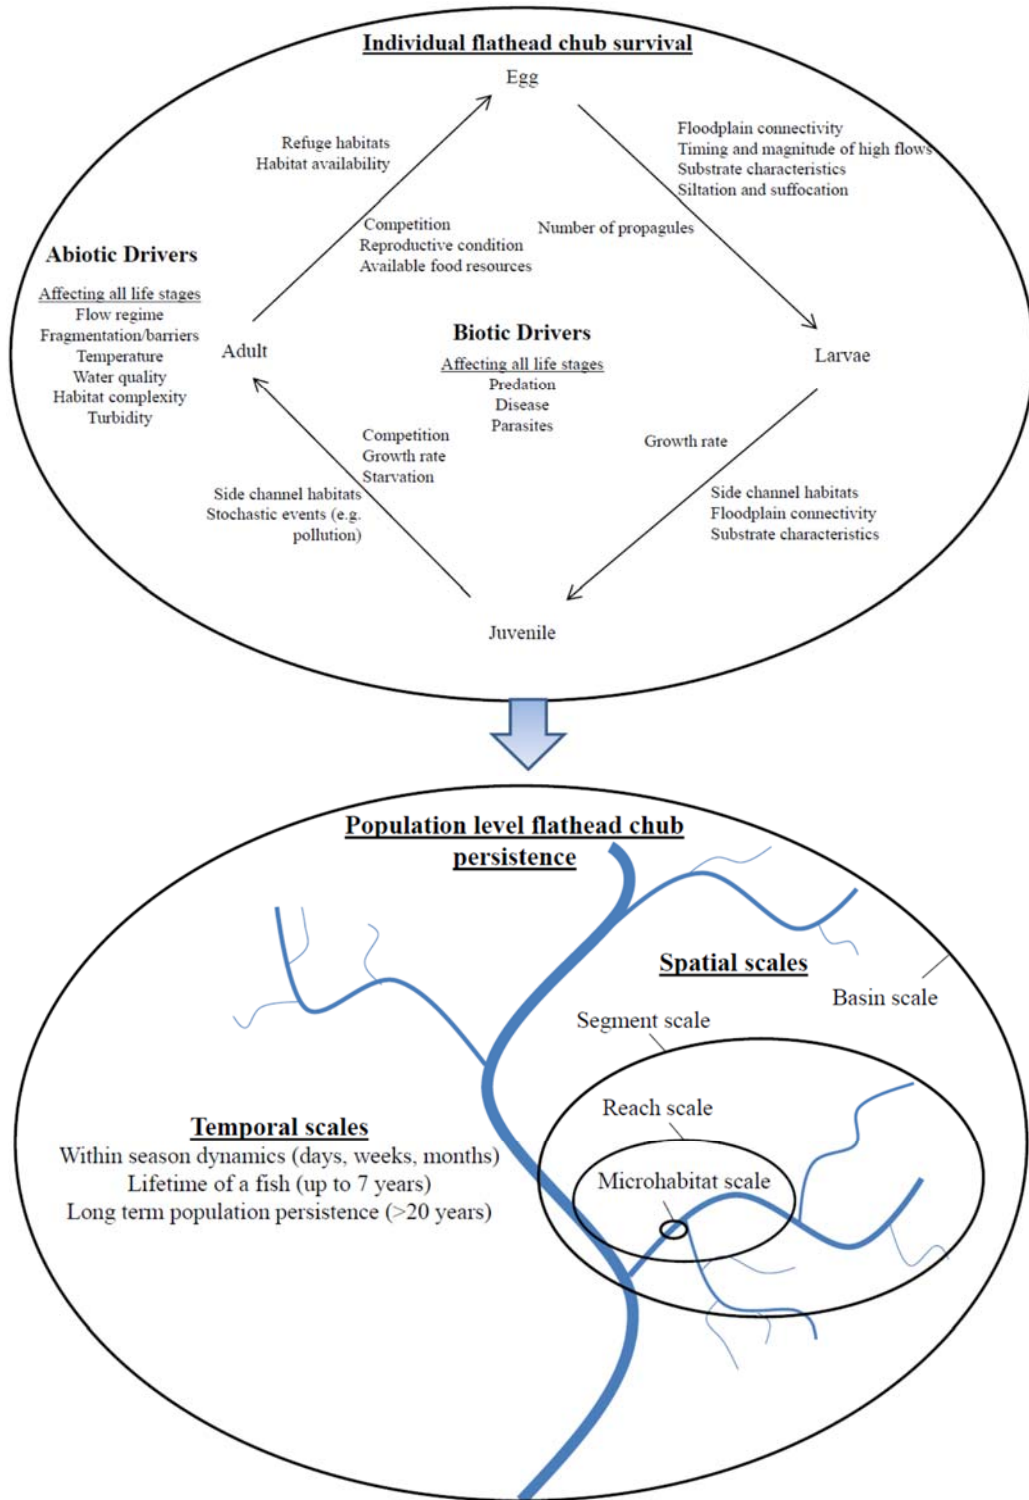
Individual flathead chub survival

Egg

Refuge habitats
Habitat availability

Floodplain connectivity
Timing and magnitude of high flows
Substrate characteristics
Siltation and suffocation

Competition
Reproductive condition
Available food resources

Number of propagules

Abiotic Drivers
Affecting all life stages
Flow regime
Fragmentation/barriers
Temperature
Water quality
Habitat complexity
Turbidity

Adult

Biotic Drivers
Affecting all life stages
Predation
Disease
Parasites

Larvae

Competition
Growth rate
Starvation

Growth rate

Side channel habitats
Stochastic events (e.g. pollution)

Side channel habitats
Floodplain connectivity
Substrate characteristics

Juvenile

Population level flathead chub persistence

Spatial scales

Basin scale

Segment scale

Reach scale

Microhabitat scale

Temporal scales
Within season dynamics (days, weeks, months)
Lifetime of a fish (up to 7 years)
Long term population persistence (>20 years)